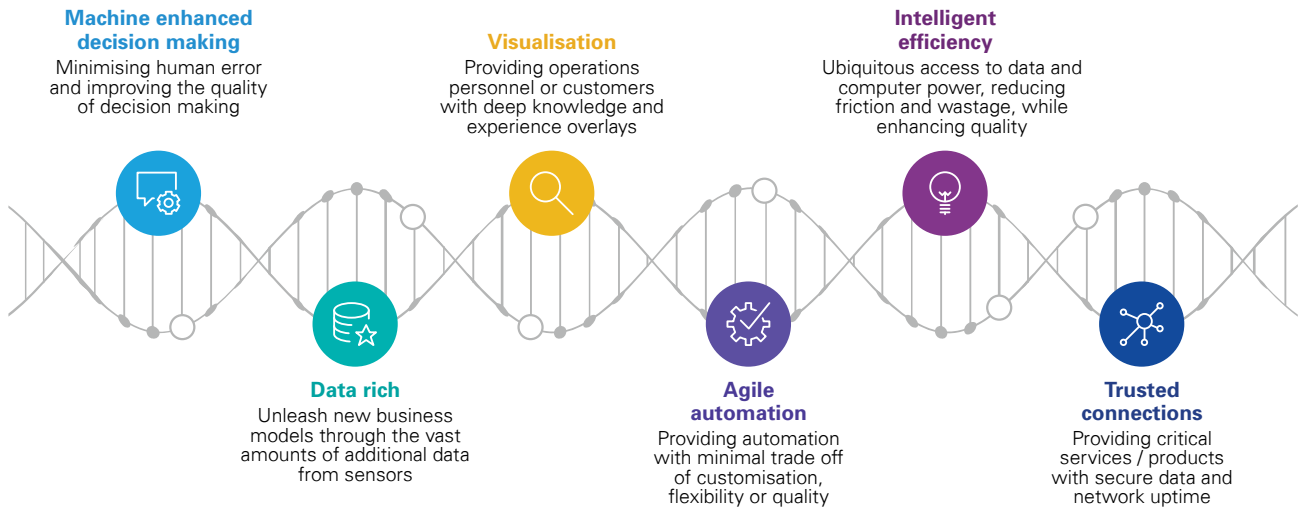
Machine enhanced decision making
Minimising human error and improving the quality of decision making

Visualisation
Providing operations personnel or customers with deep knowledge and experience overlays

Intelligent efficiency
Ubiquitous access to data and computer power, reducing friction and wastage, while enhancing quality

Data rich
Unleash new business models through the vast amounts of additional data from sensors

Agile automation
Providing automation with minimal trade off of customisation, flexibility or quality

Trusted connections
Providing critical services / products with secure data and network uptime